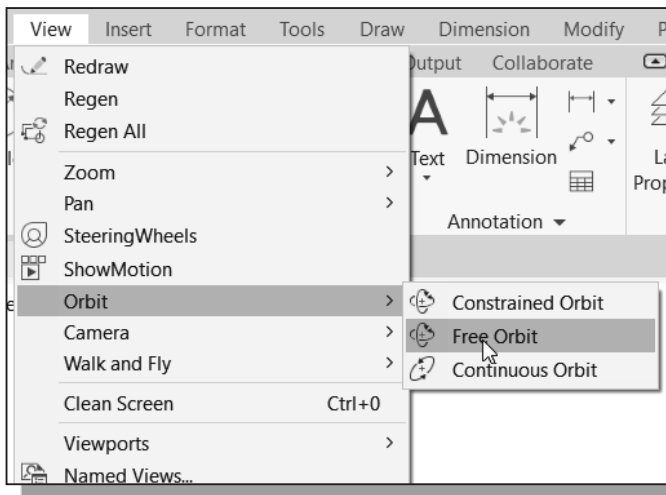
View Insert Format Tools Draw Dimension Modify P

Redraw
Regen
Regen All
Zoom >
Pan >
SteeringWheels
ShowMotion
Orbit >
Camera >
Walk and Fly >
Clean Screen Ctrl+0
Viewports >
Named Views...

utput Collaborate

Text Dimension

La
Prop

Annotation ▾

Constrained Orbit
Free Orbit
Continuous Orbit